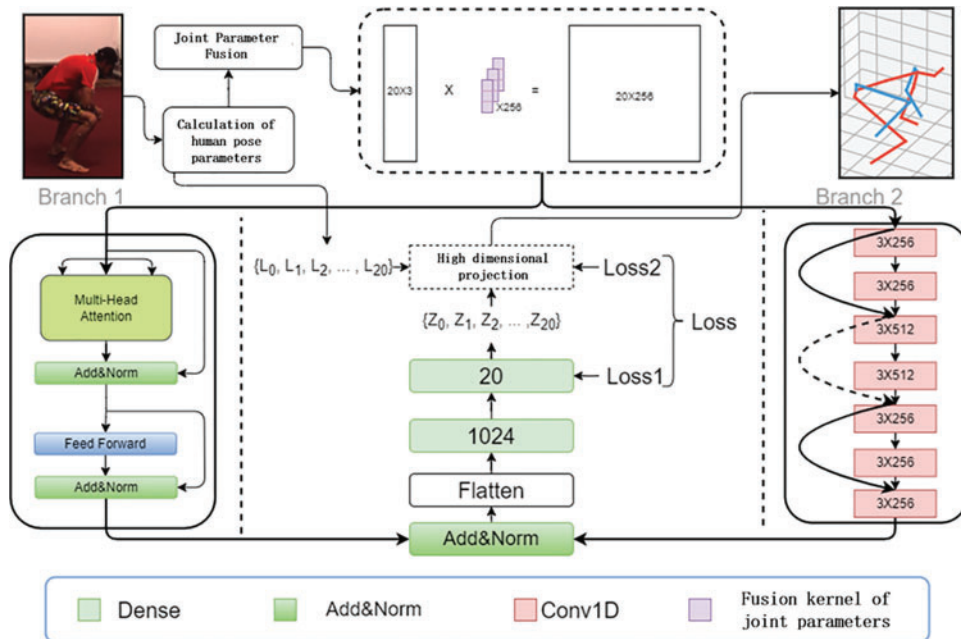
Joint Parameter Fusion

Calculation of human pose parameters

20X3

X

X256

=

20X256

Branch 1

Branch 2

Multi-Head Attention

Add&Norm

Feed Forward

Add&Norm

$\{L_0, L_1, L_2, \dots, L_{20}\}$

High dimensional projection

Loss2

$\{Z_0, Z_1, Z_2, \dots, Z_{20}\}$

Loss

20

Loss1

1024

Flatten

Add&Norm

3X256

3X256

3X512

3X512

3X256

3X256

3X256

Dense

Add&Norm

Conv1D

Fusion kernel of joint parameters